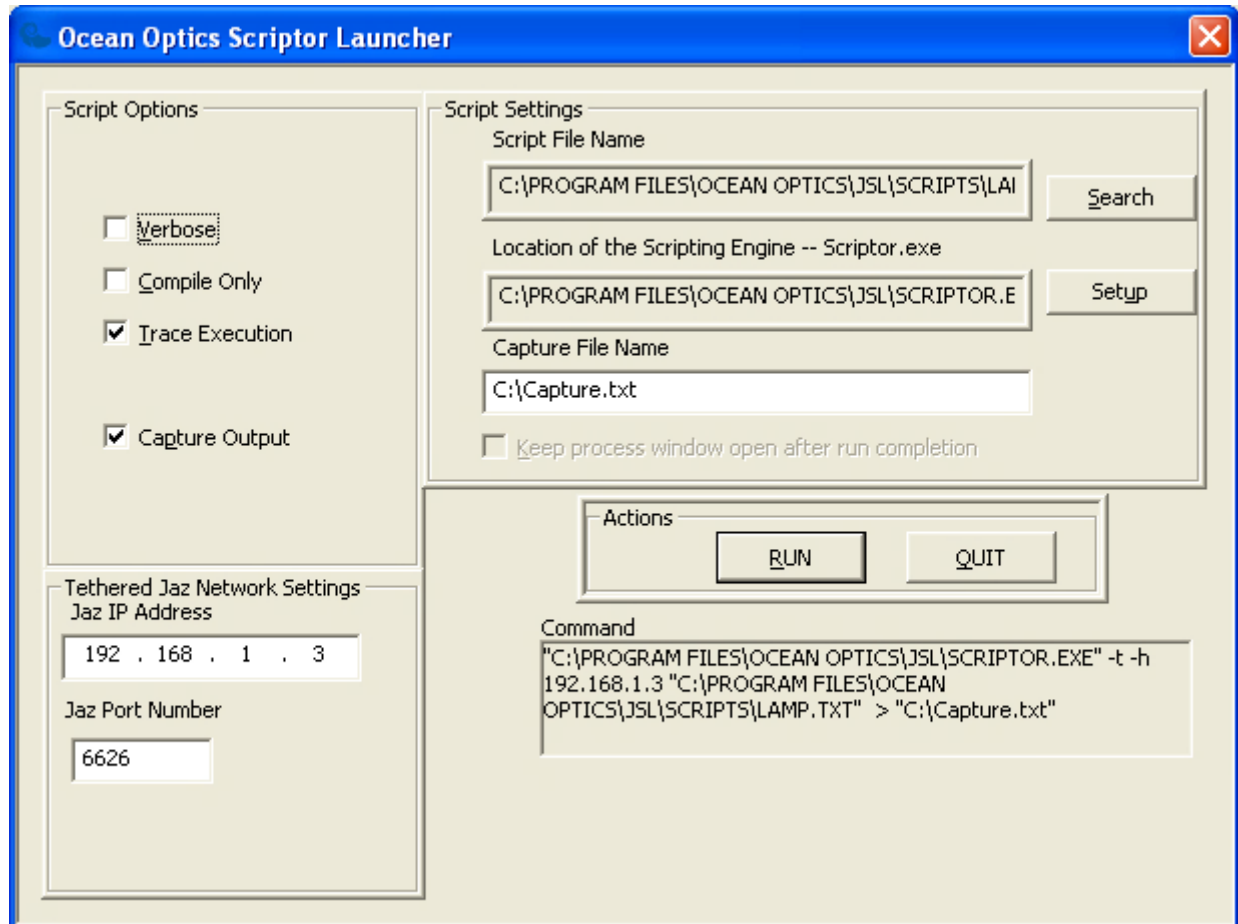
Ocean Optics Scriptor Launcher

Script Options

Verbose

Compile Only

Trace Execution

Capture Output

Script Settings

Script File Name

C:\PROGRAM FILES\OCEAN OPTICS\JSL\SCRIPTS\LAI

Search

Location of the Scripting Engine -- Scriptor.exe

C:\PROGRAM FILES\OCEAN OPTICS\JSL\SCRIPTOR.E

Setup

Capture File Name

C:\Capture.txt

Keep process window open after run completion

Actions

RUN

QUIT

Tethered Jaz Network Settings

Jaz IP Address

192 . 168 . 1 . 3

Jaz Port Number

6626

Command

"C:\PROGRAM FILES\OCEAN OPTICS\JSL\SCRIPTOR.EXE" -t -h 192.168.1.3 "C:\PROGRAM FILES\OCEAN OPTICS\JSL\SCRIPTS\LAMP.TXT" > "C:\Capture.txt"